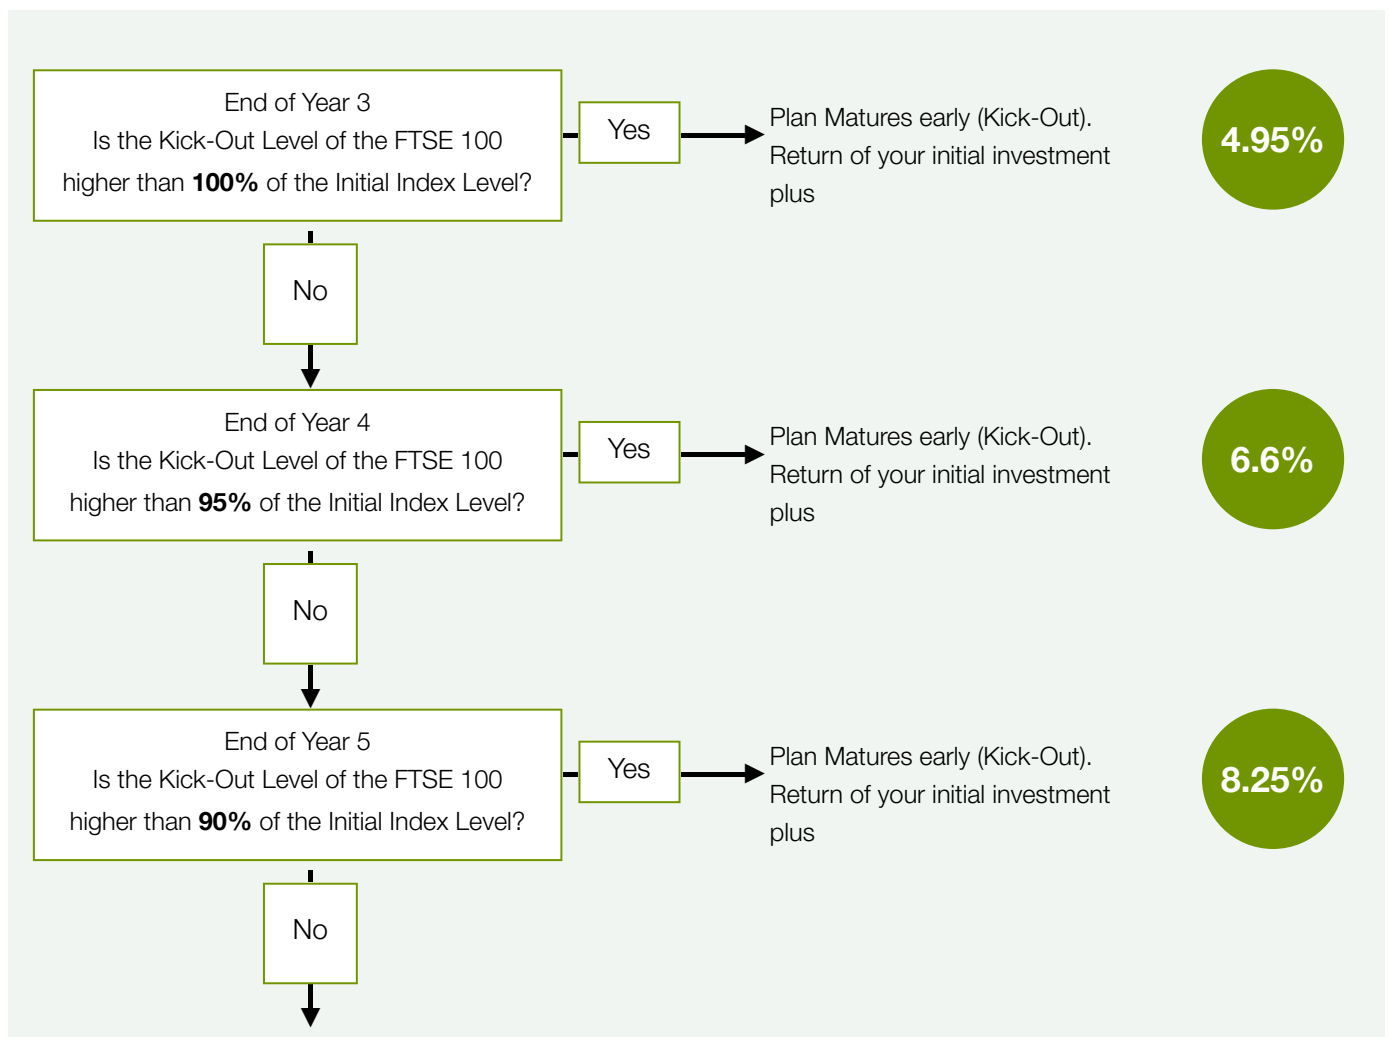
End of Year 3
Is the Kick-Out Level of the FTSE 100 higher than **100%** of the Initial Index Level?

Yes

Plan Matures early (Kick-Out). Return of your initial investment plus

4.95%

No

End of Year 4
Is the Kick-Out Level of the FTSE 100 higher than **95%** of the Initial Index Level?

Yes

Plan Matures early (Kick-Out). Return of your initial investment plus

6.6%

No

End of Year 5
Is the Kick-Out Level of the FTSE 100 higher than **90%** of the Initial Index Level?

Yes

Plan Matures early (Kick-Out). Return of your initial investment plus

8.25%

No